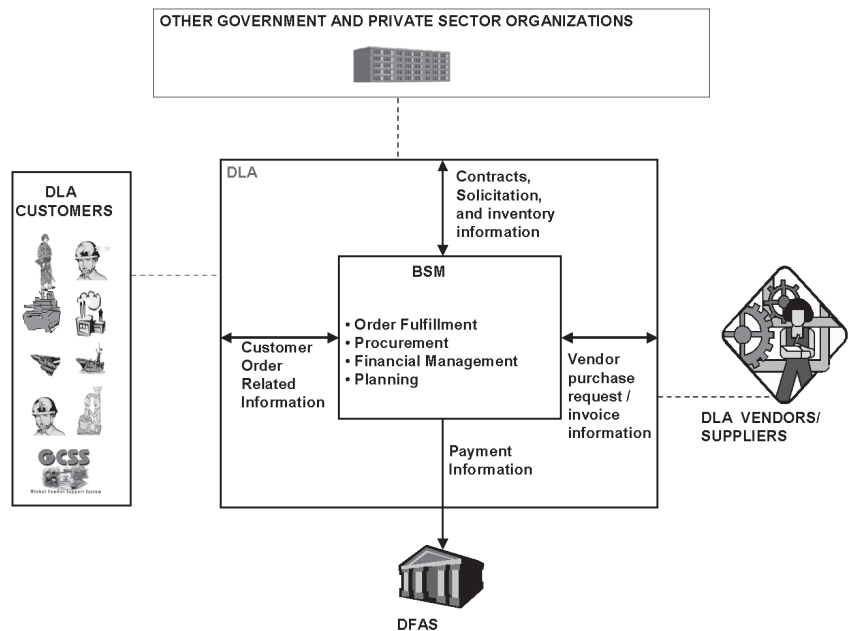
OTHER GOVERNMENT AND PRIVATE SECTOR ORGANIZATIONS

DLA CUSTOMERS

GCSS
Global Combat Support System

DLA

Contracts, Solicitation, and inventory information

BSM

• Order Fulfillment
• Procurement
• Financial Management
• Planning

Customer Order Related Information

Vendor purchase request / invoice information

Payment Information

DLA VENDORS/ SUPPLIERS

DFAS